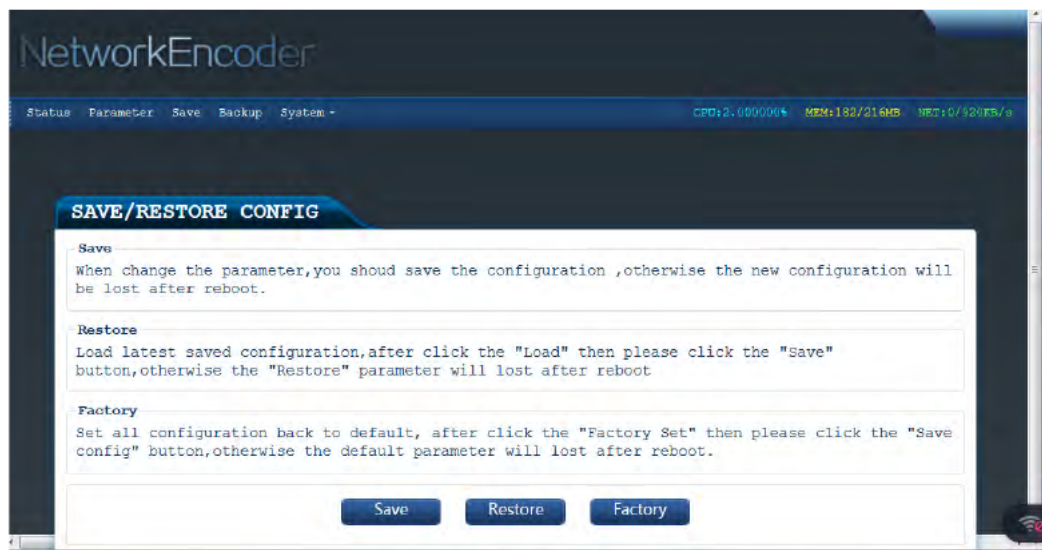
NetworkEncoder

Status Parameter Save Backup System

CPU:2.000000% MEM:182/216MB NET:0/920KB/s

SAVE/RESTORE CONFIG

Save
When change the parameter,you shoud save the configuration ,otherwise the new configuration will be lost after reboot.

Restore
Load latest saved configuration,after click the "Load" then please click the "Save" button,otherwise the "Restore" parameter will lost after reboot

Factory
Set all configuration back to default, after click the "Factory Set" then please click the "Save config" button,otherwise the default parameter will lost after reboot.

Save Restore Factory